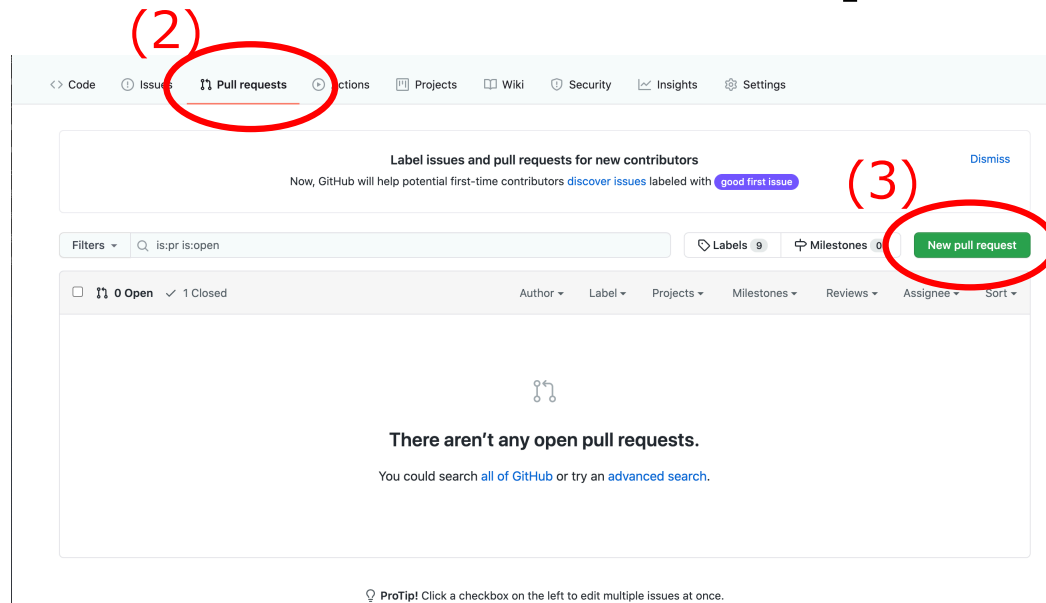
(2)

Code Issues Pull requests Actions Projects Wiki Security Insights Settings

Label issues and pull requests for new contributors

Now, GitHub will help potential first-time contributors discover issues labeled with good first issue

Dismiss

(3)

Filters is:pr is:open

Labels 9 Milestones 0 New pull request

0 Open ✓ 1 Closed

Author Label Projects Milestones Reviews Assignee Sort

There aren't any open pull requests.

You could search all of GitHub or try an advanced search.

ProTip! Click a checkbox on the left to edit multiple issues at once.